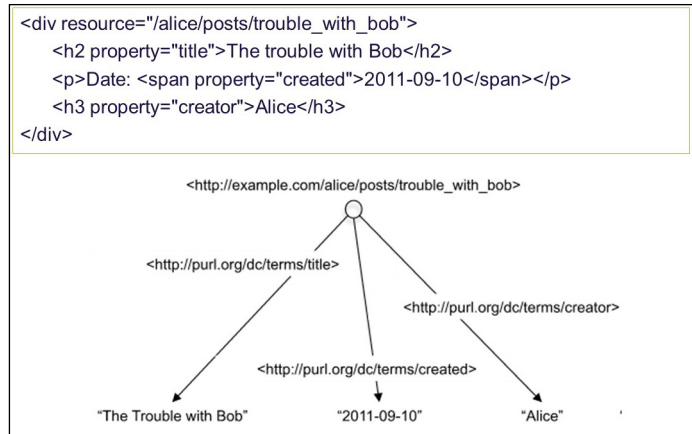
<div resource="/alice/posts/trouble_with_bob">
<h2 property="title">The trouble with Bob</h2>
<p>Date: <span property="created">2011-09-10</span></p>
<h3 property="creator">Alice</h3>
</div>

<http://example.com/alice/posts/trouble_with_bob>

<http://purl.org/dc/terms/title>

<http://purl.org/dc/terms/creator>

<http://purl.org/dc/terms/created>

"The Trouble with Bob"

"2011-09-10"

"Alice"